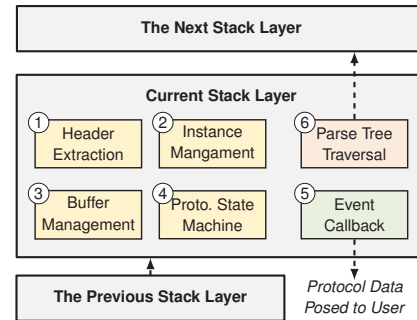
The Next Stack Layer

Current Stack Layer

1 Header Extraction

2 Instance Mangament

6 Parse Tree Traversal

3 Buffer Management

4 Proto. State Machine

5 Event Callback

The Previous Stack Layer

Protocol Data Posed to User